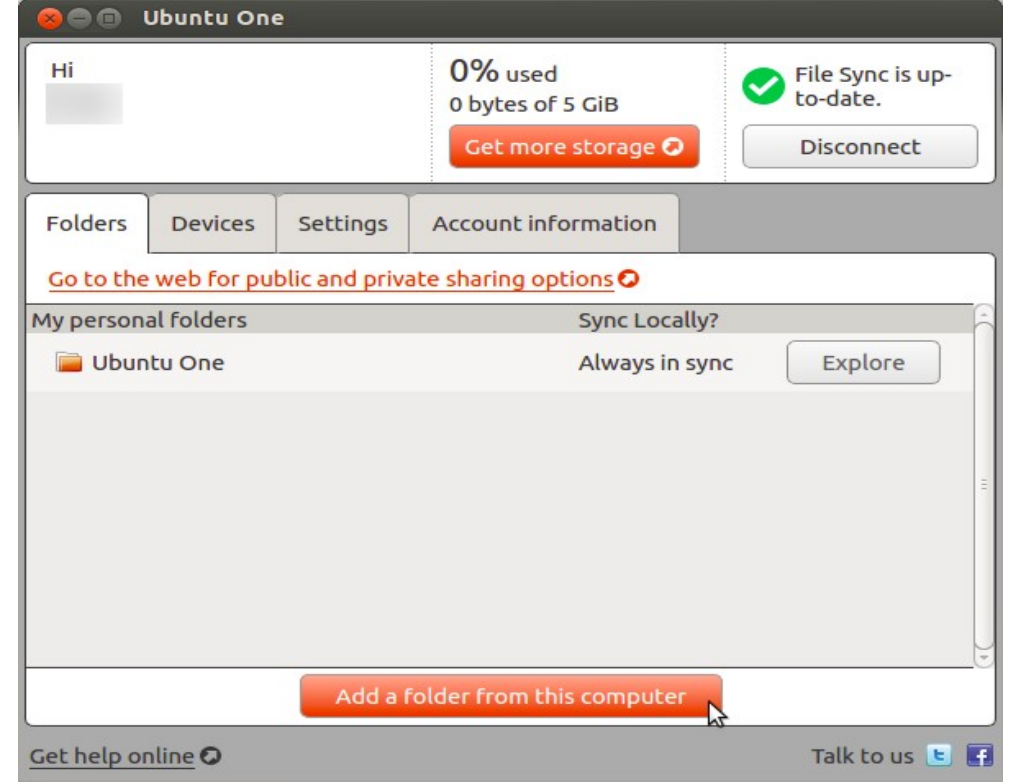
Ubuntu One

Hi
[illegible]

0% used
0 bytes of 5 GiB
Get more storage

File Sync is up-to-date.
Disconnect

Folders
Devices
Settings
Account information

Go to the web for public and private sharing options

| My personal folders | Sync Locally? | |
|---|---|---|
| Ubuntu One | Always in sync | Explore |

Add a folder from this computer

Get help online

Talk to us